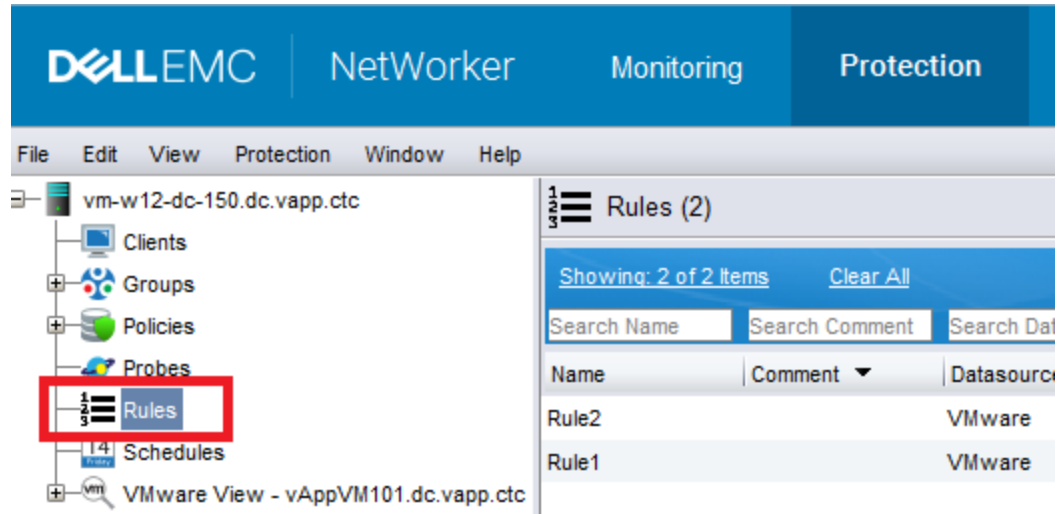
DELLEMC NetWorker Monitoring Protection

File Edit View Protection Window Help

vm-w12-dc-150.dc.vapp.ctc
Clients
Groups
Policies
Probes
Rules
14 Friday Schedules
VMware View - vAppVM101.dc.vapp.ctc

Rules (2)

Showing: 2 of 2 Items Clear All

Search Name | Search Comment | Search Dat

| Name | Comment | Datasourc |
|---|---|---|
| Rule2 | | VMware |
| Rule1 | | VMware |